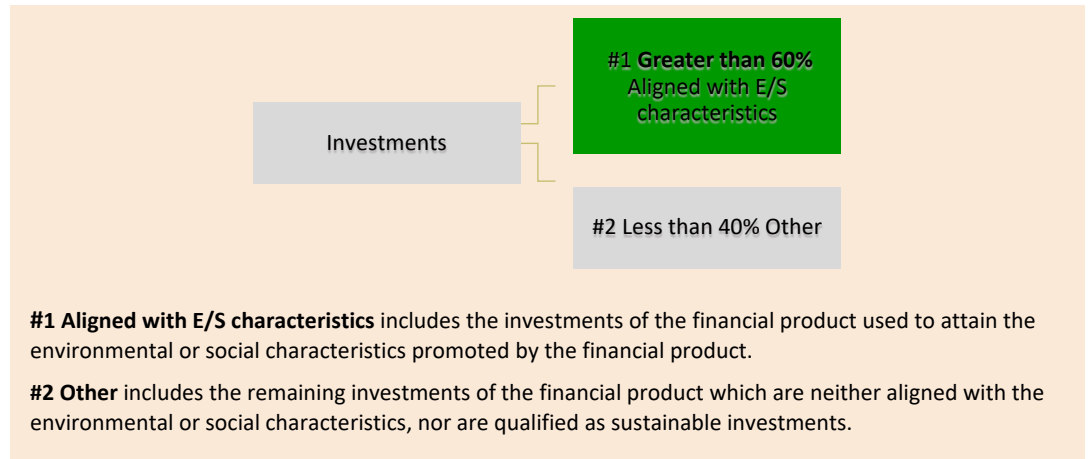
Investments

#1 **Greater than 60%** Aligned with E/S characteristics

#2 Less than 40% Other

**#1 Aligned with E/S characteristics** includes the investments of the financial product used to attain the environmental or social characteristics promoted by the financial product.

**#2 Other** includes the remaining investments of the financial product which are neither aligned with the environmental or social characteristics, nor are qualified as sustainable investments.